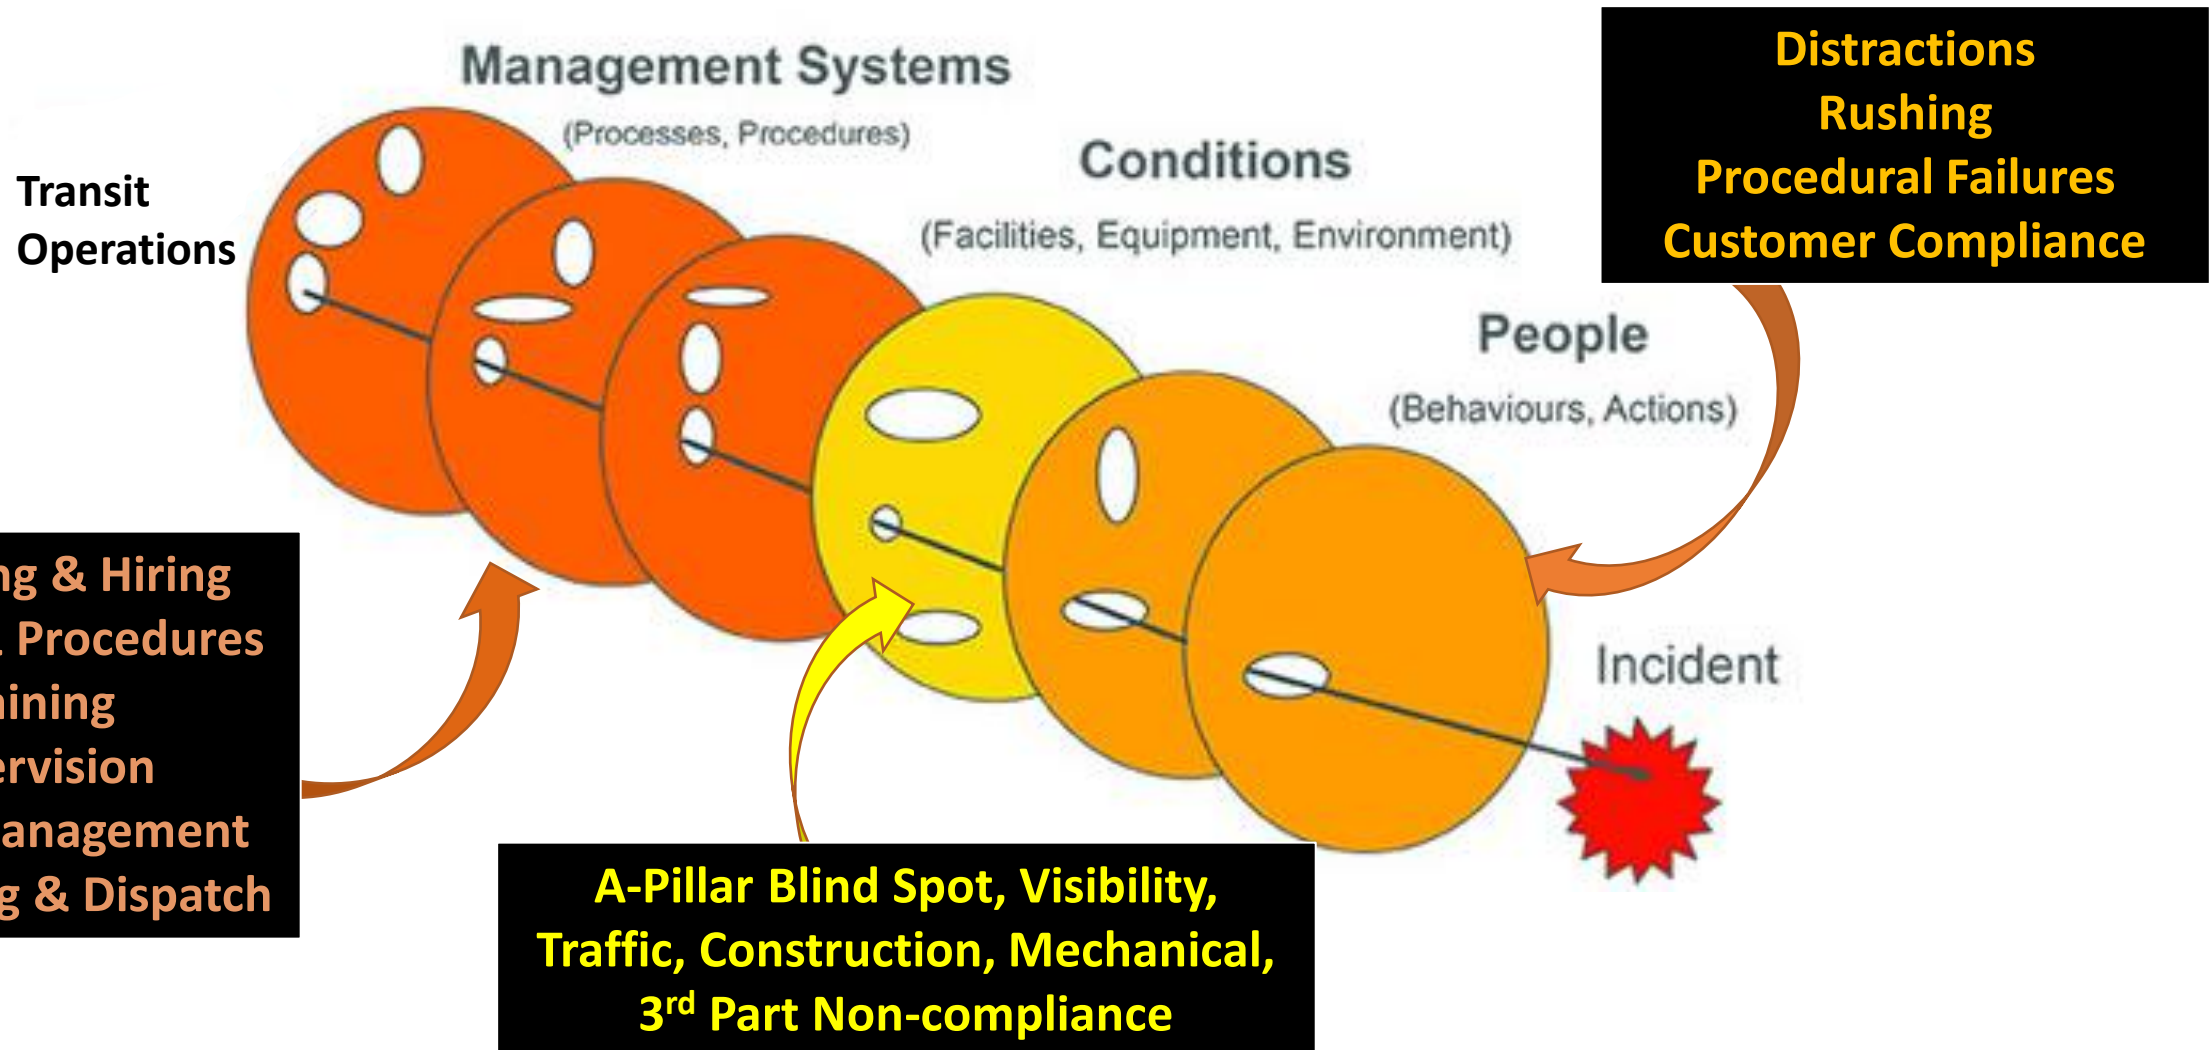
Management Systems
(Processes, Procedures)

Conditions
(Facilities, Equipment, Environment)

People
(Behaviours, Actions)

Distractions
Rushing
Procedural Failures
Customer Compliance

Transit Operations

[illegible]ng & Hiring
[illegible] Procedures
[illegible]ining
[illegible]ervision
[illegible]anagement
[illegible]g & Dispatch

Incident

A-Pillar Blind Spot, Visibility, Traffic, Construction, Mechanical, 3$^{rd}$ Part Non-compliance